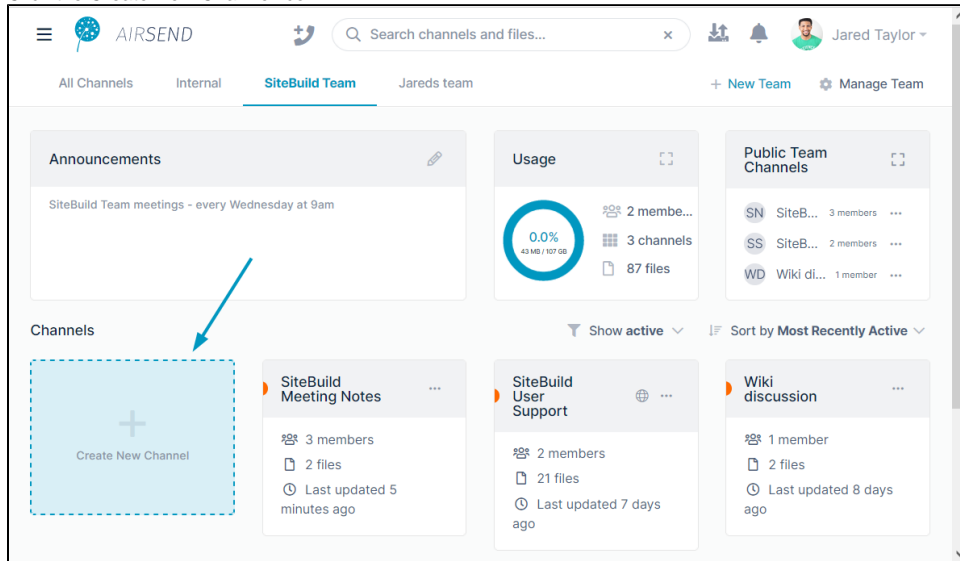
AIRSEND

Search channels and files...

Jared Taylor

All Channels Internal SiteBuild Team Jareds team

+ New Team Manage Team

Announcements

SiteBuild Team meetings - every Wednesday at 9am

Usage

0.0%
43 MB / 107 GB

2 membe...
3 channels
87 files

Public Team Channels

SN SiteB... 3 members ...
SS SiteB... 2 members ...
WD Wiki di... 1 member ...

Channels

Show active

Sort by Most Recently Active

+
Create New Channel

SiteBuild Meeting Notes ...
3 members
2 files
Last updated 5 minutes ago

SiteBuild User Support ...
2 members
21 files
Last updated 7 days ago

Wiki discussion ...
1 member
2 files
Last updated 8 days ago